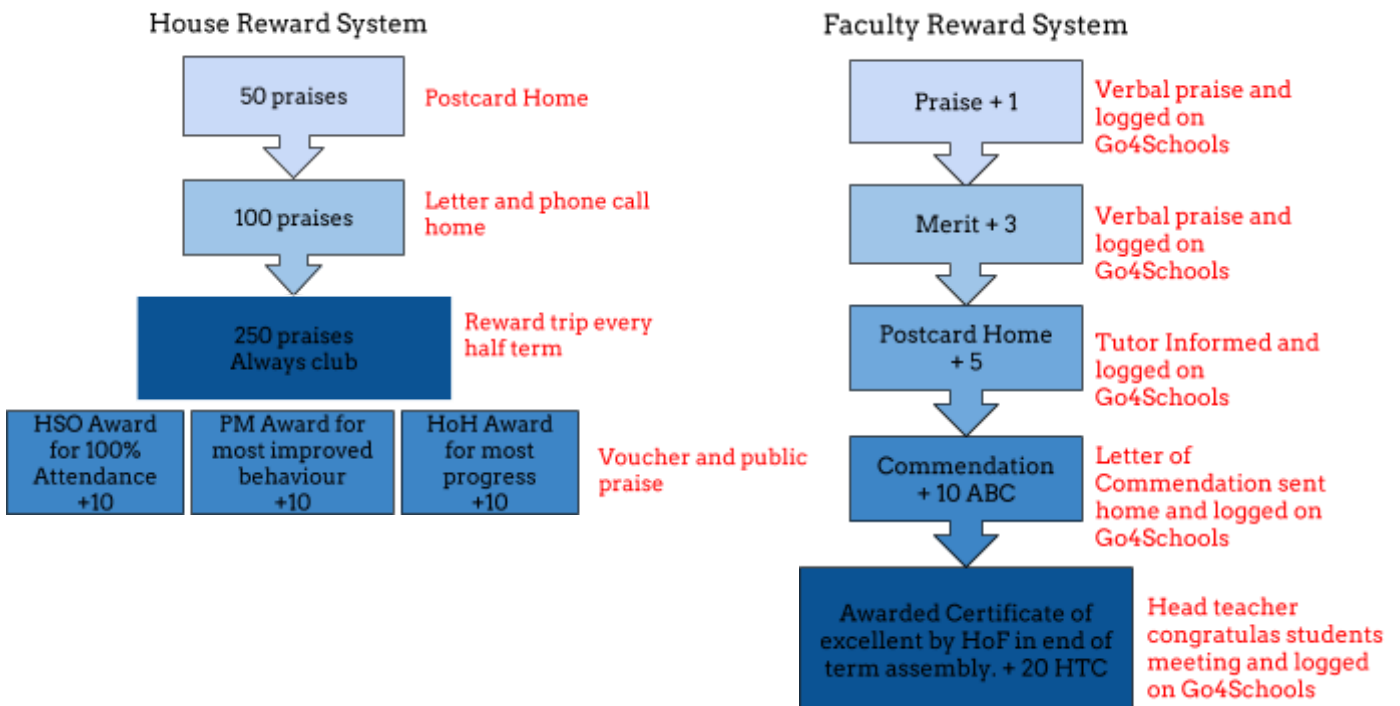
House Reward System

50 praises

Postcard Home

100 praises

Letter and phone call home

250 praises
Always club

Reward trip every half term

HSO Award for 100% Attendance +10

PM Award for most improved behaviour +10

HoH Award for most progress +10

Voucher and public praise

Faculty Reward System

Praise + 1

Verbal praise and logged on Go4Schools

Merit + 3

Verbal praise and logged on Go4Schools

Postcard Home + 5

Tutor Informed and logged on Go4Schools

Commendation + 10 ABC

Letter of Commendation sent home and logged on Go4Schools

Awarded Certificate of excellent by HoF in end of term assembly. + 20 HTC

Head teacher congratulas students meeting and logged on Go4Schools